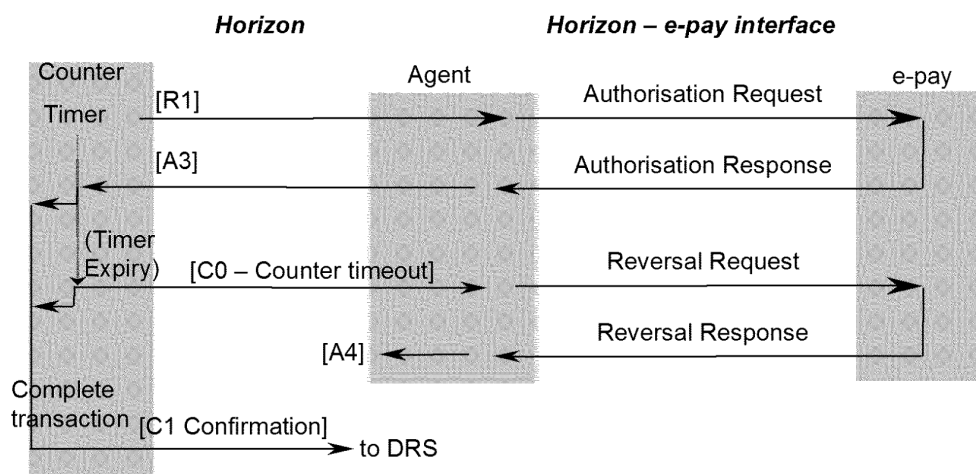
Horizon

Horizon – e-pay interface

Counter

Agent

e-pay

Timer

[R1]

Authorisation Request

[A3]

Authorisation Response

(Timer Expiry)

[C0 – Counter timeout]

Reversal Request

Reversal Response

[A4]

Complete transaction

[C1 Confirmation]

to DRS